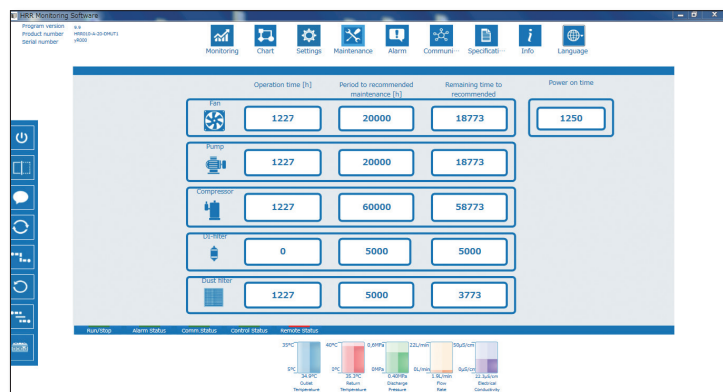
HRR Monitoring Software

Program version 9.9
Product number HRR010-A-20-DMUT1
Serial number zR000

Monitoring
Chart
Settings
Maintenance
Alarm
Communi···
Specificati···
Info
Language

Operation time [h]
Period to recommended maintenance [h]
Remaining time to recommended
Power on time

Fan
1227
20000
18773
1250

Pump
1227
20000
18773

Compressor
1227
60000
58773

DI-filter
0
5000
5000

Dust filter
1227
5000
3773

Run/Stop
Alarm Status
Comm.Status
Control Status
Remote Status

35°C
5°C
34.9°C
Outlet Temperature

40°C
5°C
25.3°C
Return Temperature

0.6MPa
0MPa
0.40MPa
Discharge Pressure

22L/min
0L/min
1.9L/min
Flow Rate

50μS/cm
0μS/cm
13.3μS/cm
Electrical Conductivity